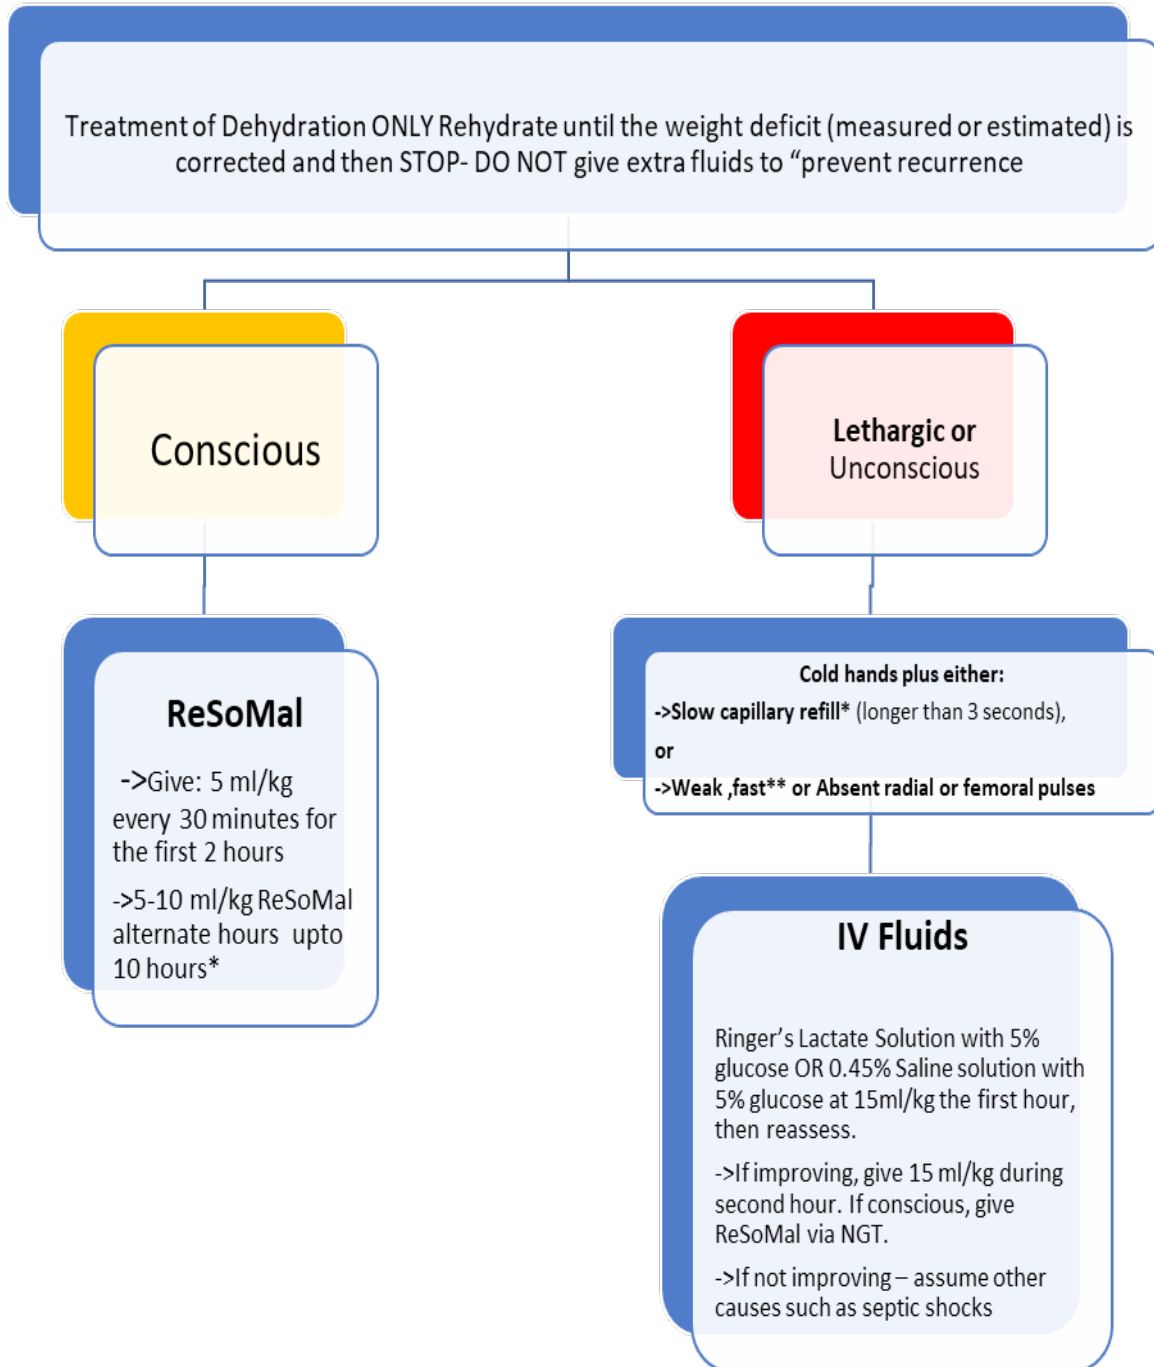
Treatment of Dehydration ONLY Rehydrate until the weight deficit (measured or estimated) is corrected and then STOP- DO NOT give extra fluids to “prevent recurrence

Conscious

ReSoMal

->Give: 5 ml/kg every 30 minutes for the first 2 hours

->5-10 ml/kg ReSoMal alternate hours upto 10 hours*

Lethargic or Unconscious

Cold hands plus either:

->Slow capillary refill* (longer than 3 seconds),

or

->Weak ,fast** or Absent radial or femoral pulses

IV Fluids

Ringer’s Lactate Solution with 5% glucose OR 0.45% Saline solution with 5% glucose at 15ml/kg the first hour, then reassess.

->If improving, give 15 ml/kg during second hour. If conscious, give ReSoMal via NGT.

->If not improving – assume other causes such as septic shocks